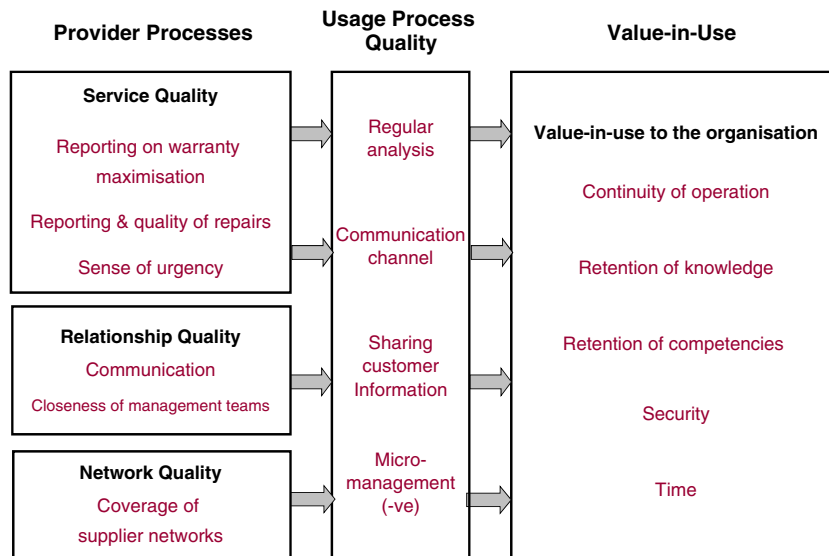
Provider Processes

Usage Process Quality

Value-in-Use

Service Quality

Reporting on warranty maximisation

Reporting & quality of repairs

Sense of urgency

Relationship Quality

Communication

Closeness of management teams

Network Quality

Coverage of supplier networks

Regular analysis

Communication channel

Sharing customer Information

Micro-management (-ve)

Value-in-use to the organisation

Continuity of operation

Retention of knowledge

Retention of competencies

Security

Time